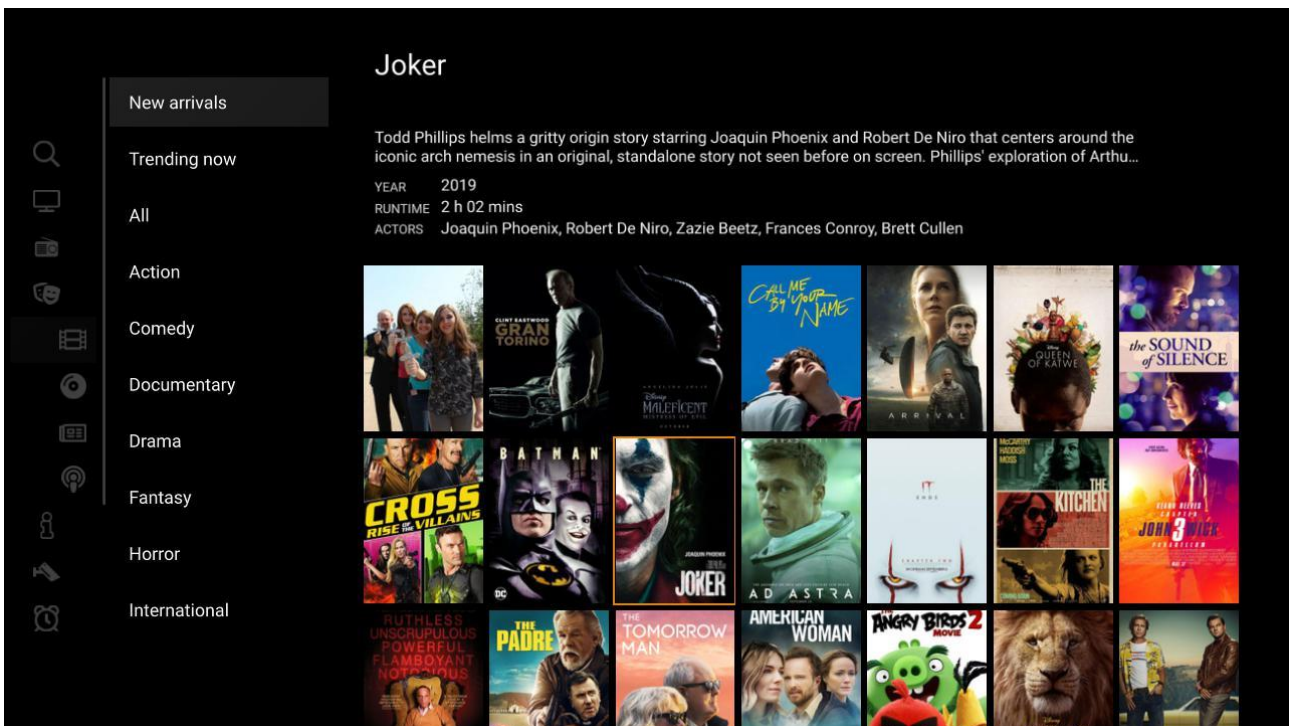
New arrivals

Trending now

All

Action

Comedy

Documentary

Drama

Fantasy

Horror

International

Joker

Todd Phillips helms a gritty origin story starring Joaquin Phoenix and Robert De Niro that centers around the iconic arch nemesis in an original, standalone story not seen before on screen. Phillips' exploration of Arthu…

YEAR 2019
RUNTIME 2 h 02 mins
ACTORS Joaquin Phoenix, Robert De Niro, Zazie Beetz, Frances Conroy, Brett Cullen

CLINT EASTWOOD GRAN TORINO

Disney MALEFICENT MISTRESS OF EVIL

CALL ME BY YOUR NAME

ARRIVAL

QUEEN OF KATWE

the SOUND of SILENCE

CROSS RISE OF THE VILLAINS

BATMAN

JOAQUIN PHOENIX JOKER

AD ASTRA

IT CHAPTER TWO

THE KITCHEN

JOHN WICK 3

RUTHLESS UNSCRUPULOUS POWERFUL FLAMBOYANT NOTORIOUS

THE PADRE

THE TOMORROW MAN

AMERICAN WOMAN

ANGRY BIRDS 2 MOVIE